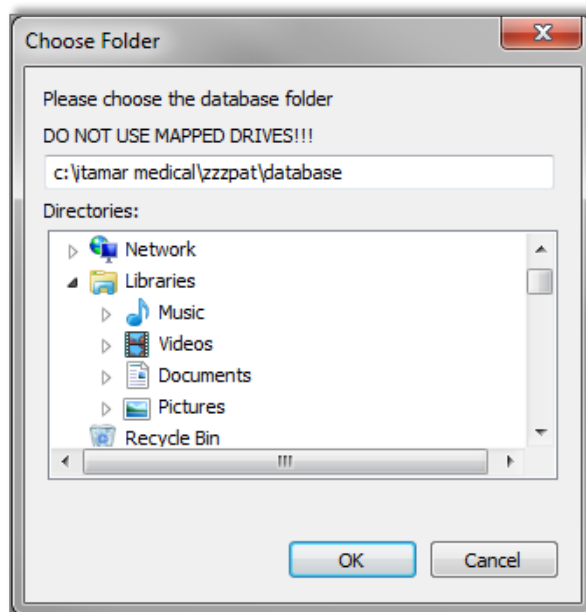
Choose Folder

Please choose the database folder

DO NOT USE MAPPED DRIVES!!!

c:\itamar medical\zzzpat\database

Directories:

Network
Libraries
Music
Videos
Documents
Pictures
Recycle Bin

OK

Cancel